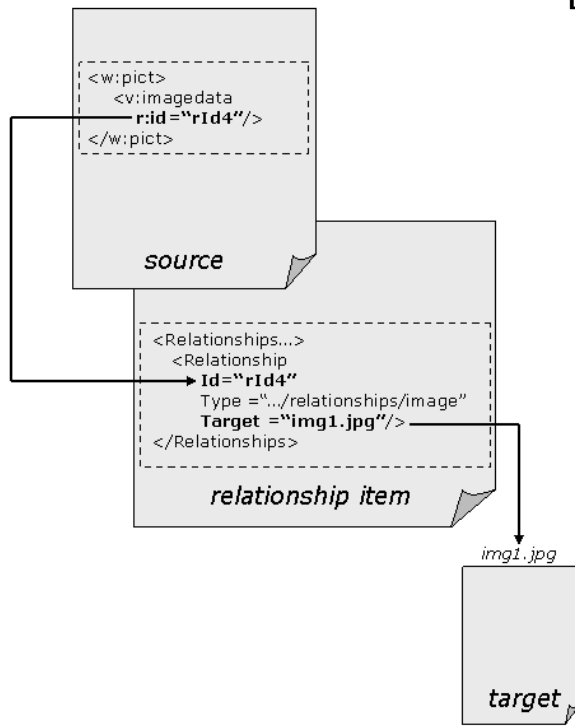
<w:pict>
<v:imagedata
r:id="rId4"/>
</w:pict>

source

<Relationships...>
<Relationship
Id="rId4"
Type ="…/relationships/image"
Target ="img1.jpg"/>
</Relationships>

relationship item

img1.jpg

target